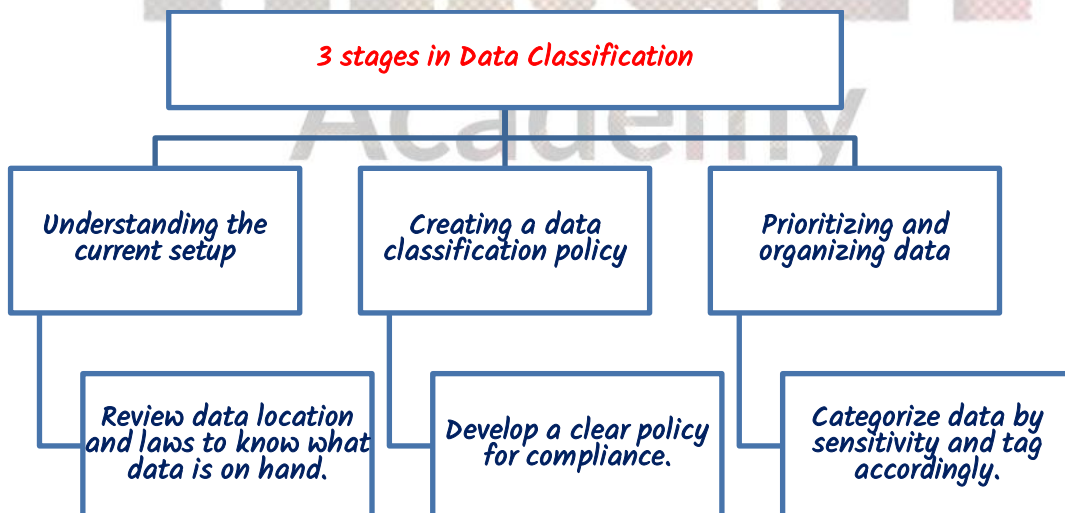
3 stages in Data Classification

Understanding the current setup

Creating a data classification policy

Prioritizing and organizing data

Review data location and laws to know what data is on hand.

Develop a clear policy for compliance.

Categorize data by sensitivity and tag accordingly.

Academy